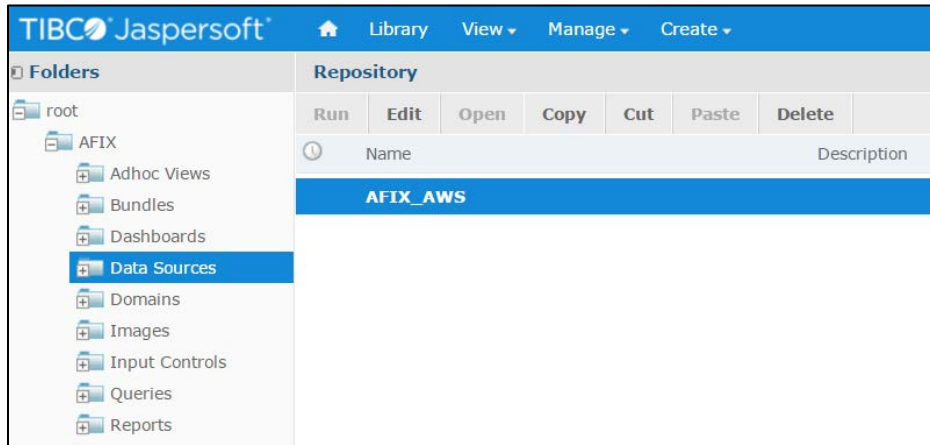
TIBCO Jaspersoft

Library View Manage Create

Folders

Repository

root

AFIX

Adhoc Views

Bundles

Dashboards

Data Sources

Domains

Images

Input Controls

Queries

Reports

| Run | Edit | Open | Copy | Cut | Paste | Delete |
|---|---|---|---|---|---|---|

Name Description

AFIX_AWS